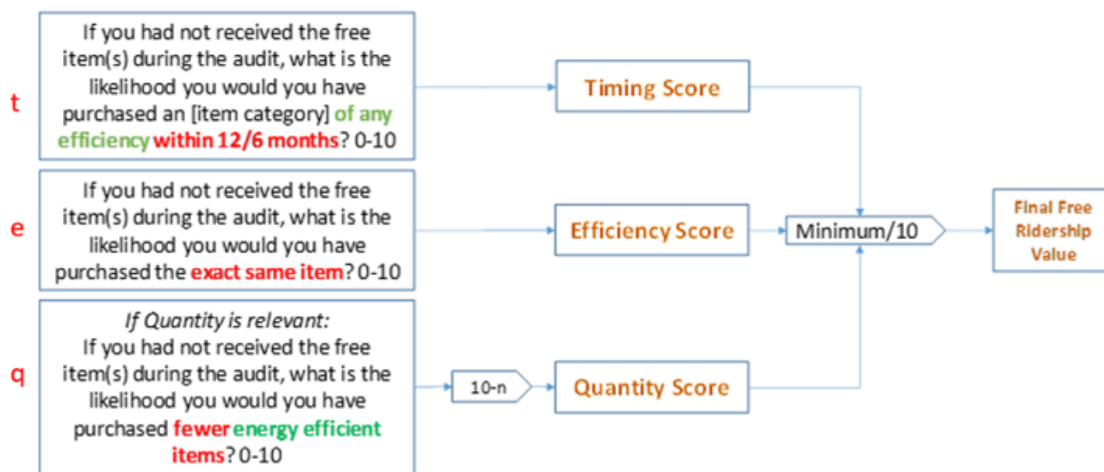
t

If you had not received the free item(s) during the audit, what is the likelihood you would you have purchased an [item category] of any efficiency within 12/6 months? 0-10

Timing Score

e

If you had not received the free item(s) during the audit, what is the likelihood you would you have purchased the exact same item? 0-10

Efficiency Score

Minimum/10

Final Free Ridership Value

q

*If Quantity is relevant:*
If you had not received the free item(s) during the audit, what is the likelihood you would you have purchased fewer energy efficient items? 0-10

10-n

Quantity Score